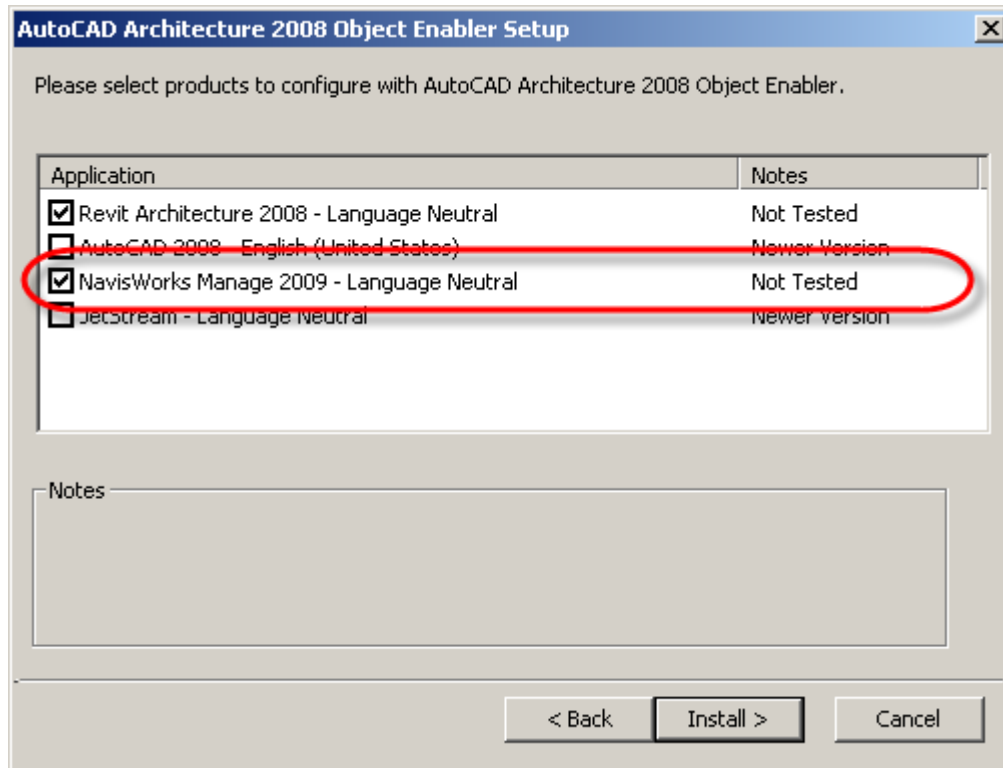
AutoCAD Architecture 2008 Object Enabler Setup

Please select products to configure with AutoCAD Architecture 2008 Object Enabler.

| Application | Notes |
|---|---|
| Revit Architecture 2008 - Language Neutral | Not Tested |
| AutoCAD 2008 - English (United States) | Newer Version |
| NavisWorks Manage 2009 - Language Neutral | Not Tested |
| JetStream - Language Neutral | Newer Version |

Notes

< Back
Install >
Cancel